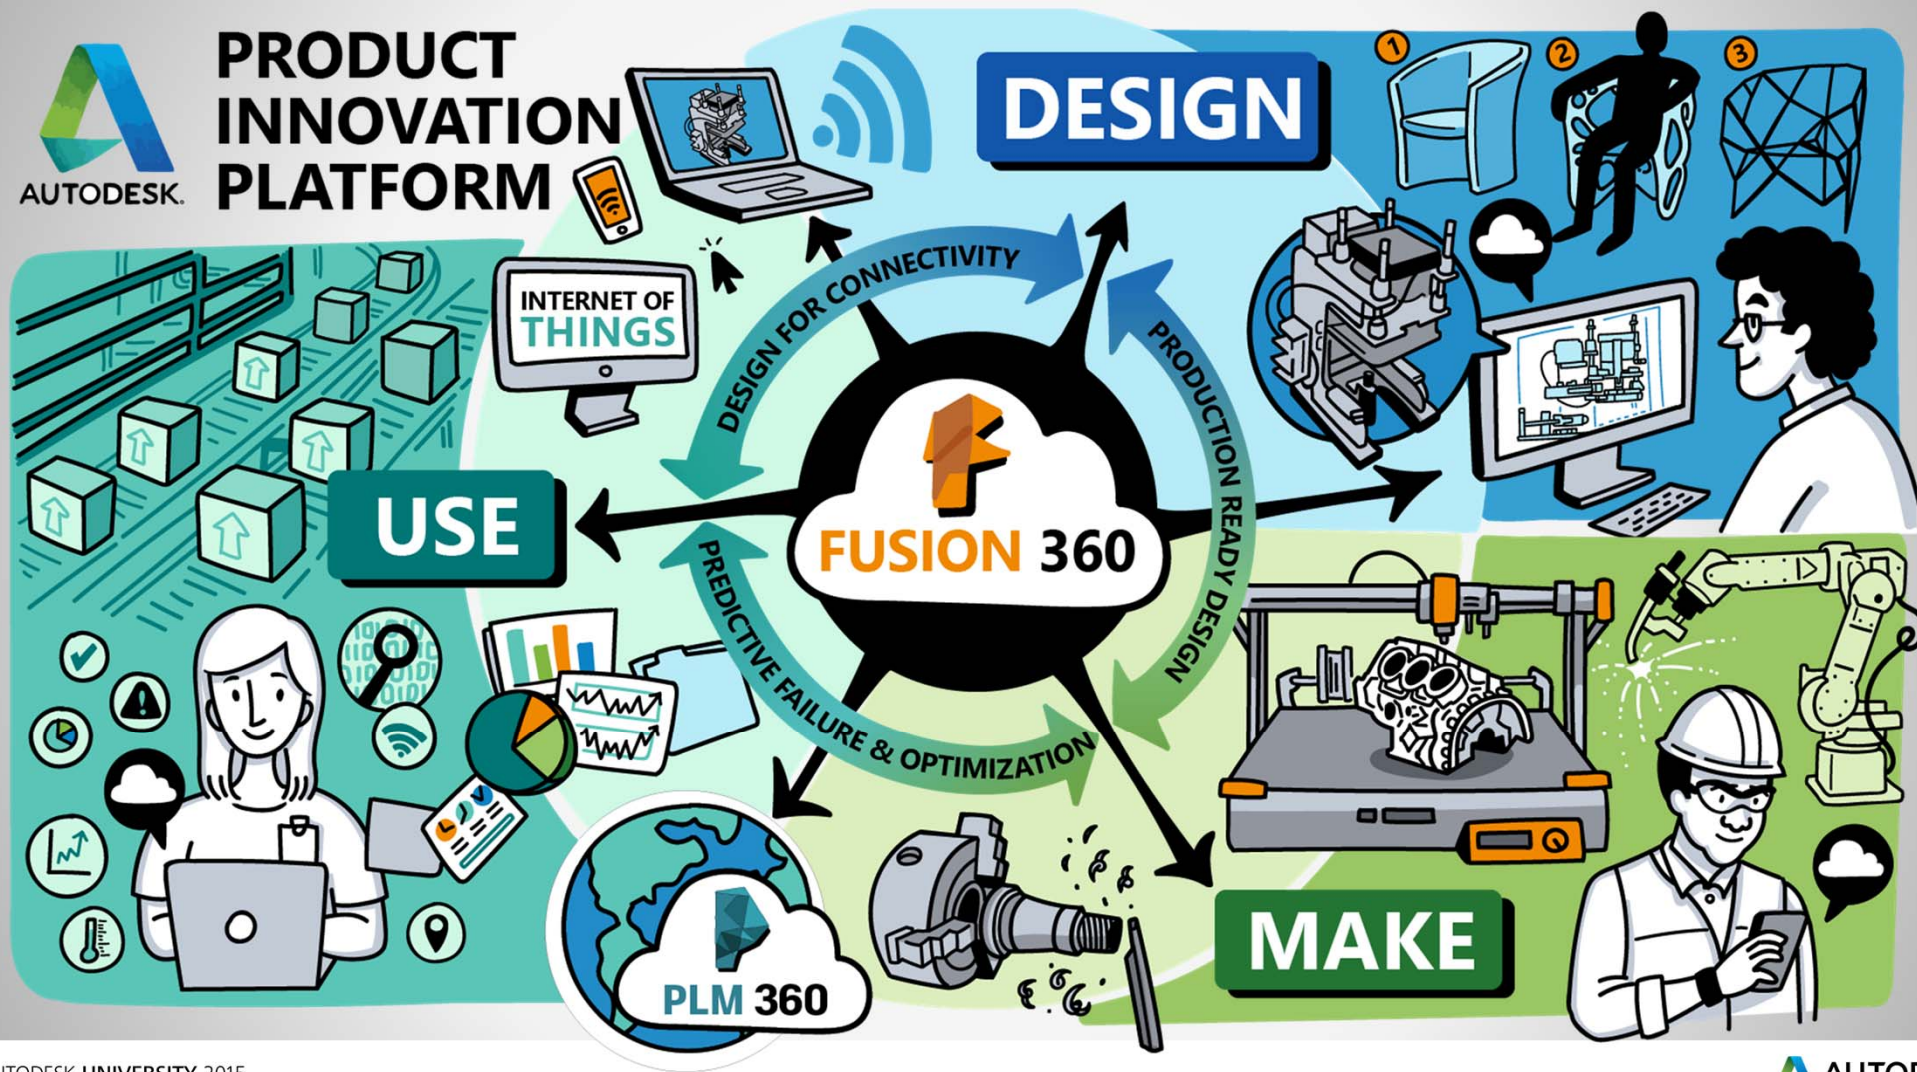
AUTODESK.

PRODUCT INNOVATION PLATFORM

DESIGN

1
2
3

INTERNET OF THINGS

DESIGN FOR CONNECTIVITY

PRODUCTION READY DESIGN

USE

FUSION 360

PREDICTIVE FAILURE & OPTIMIZATION

MAKE

PLM 360

UTODESK UNIVERSITY 2015

AUTOD